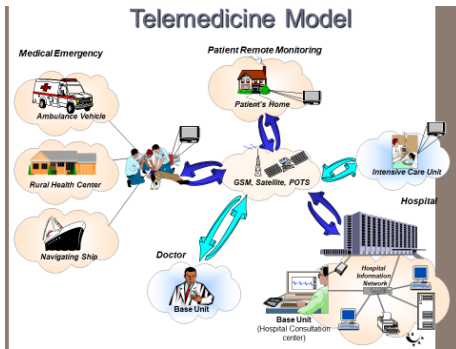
Telemedicine Model

Medical Emergency

Ambulance Vehicle

Rural Health Center

Navigating Ship

Patient Remote Monitoring

Patient's Home

GSM, Satellite, POTS

Intensive Care Unit

Hospital

Doctor

Base Unit

Hospital Information Network

Base Unit (Hospital Consultation center)